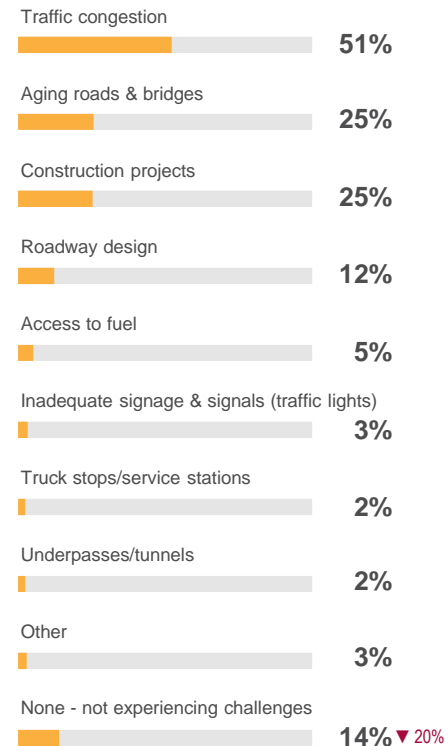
Traffic congestion
51%

Aging roads & bridges
25%

Construction projects
25%

Roadway design
12%

Access to fuel
5%

Inadequate signage & signals (traffic lights)
3%

Truck stops/service stations
2%

Underpasses/tunnels
2%

Other
3%

None - not experiencing challenges
14% ▼ 20%